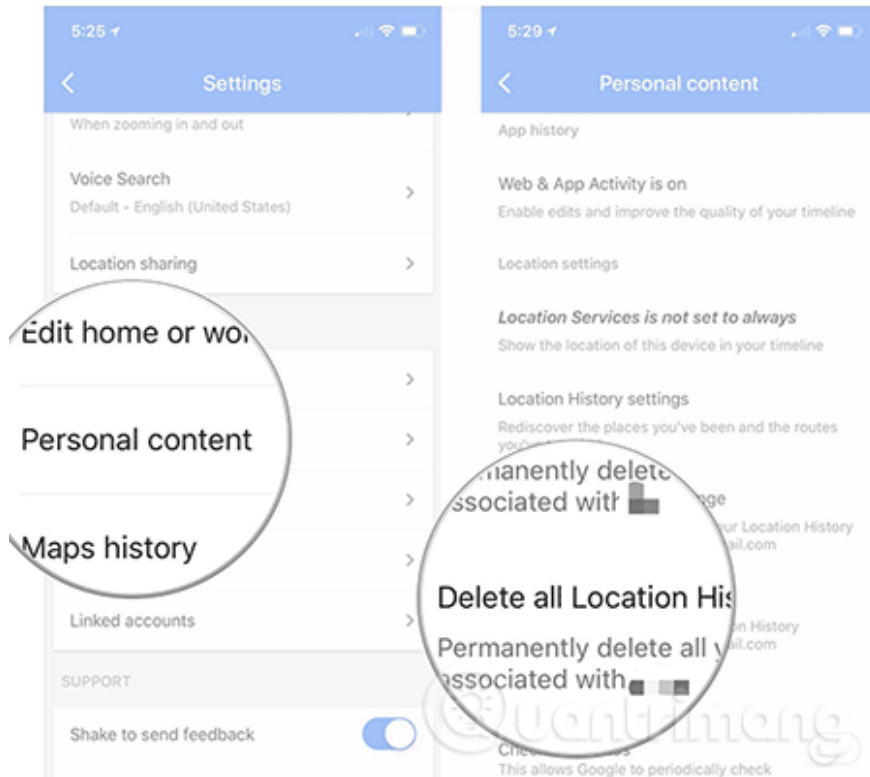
5:25

Settings

When zooming in and out

Voice Search
Default - English (United States)

Location sharing

Edit home or wo

Personal content

Maps history

Linked accounts

SUPPORT

Shake to send feedback

5:29

Personal content

App history

Web & App Activity is on
Enable edits and improve the quality of your timeline

Location settings

Location Services is not set to always
Show the location of this device in your timeline

Location History settings
Rediscover the places you've been and the routes you

manently delete
ssociated with

ge
ur Location History
ail.com

Delete all Location His
Permanently delete all
ssociated with

n History
ail.com

Quantrimang

Che
This allows Google to periodically check